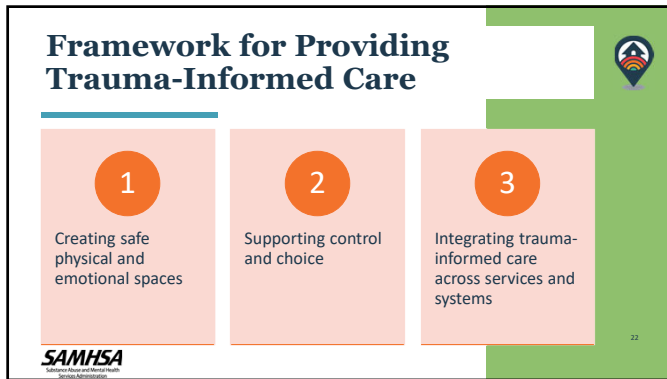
Framework for Providing Trauma-Informed Care

1

Creating safe physical and emotional spaces

2

Supporting control and choice

3

Integrating trauma-informed care across services and systems

22

SAMHSA
Substance Abuse and Mental Health Services Administration